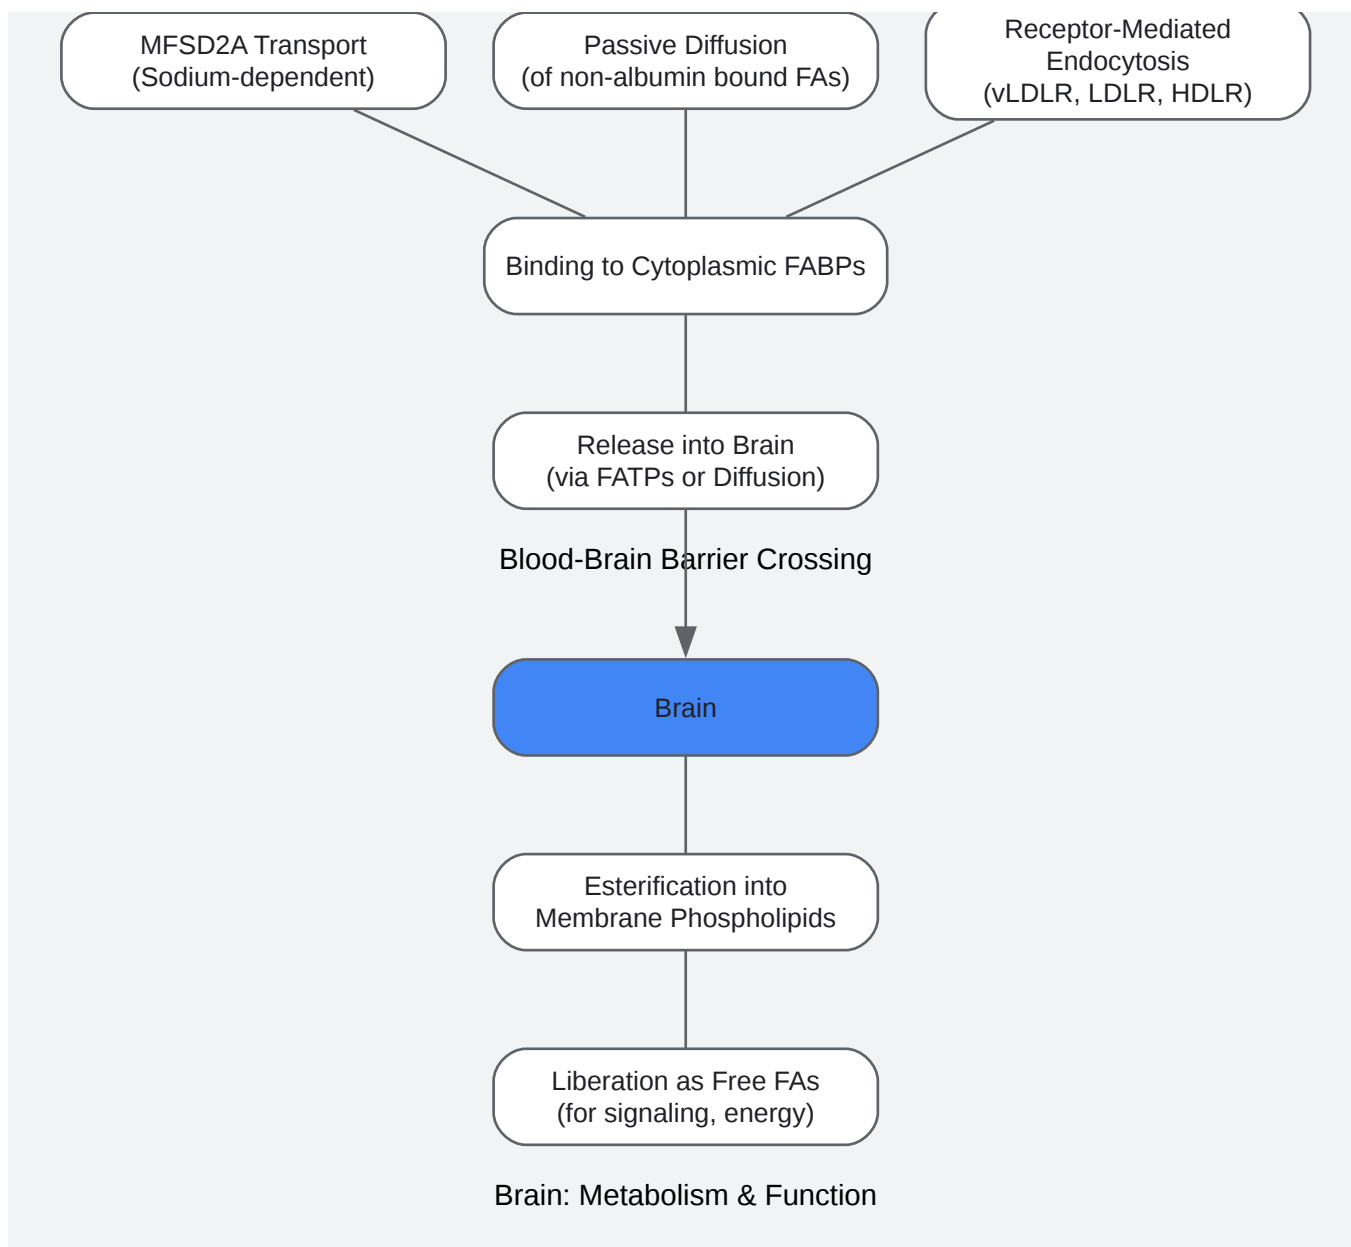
MFSD2A Transport
(Sodium-dependent)

Passive Diffusion
(of non-albumin bound FAs)

Receptor-Mediated
Endocytosis
(vLDLR, LDLR, HDLR)

Binding to Cytoplasmic FABPs

Release into Brain
(via FATPs or Diffusion)

Blood-Brain Barrier Crossing

Brain

Esterification into
Membrane Phospholipids

Liberation as Free FAs
(for signaling, energy)

Brain: Metabolism & Function